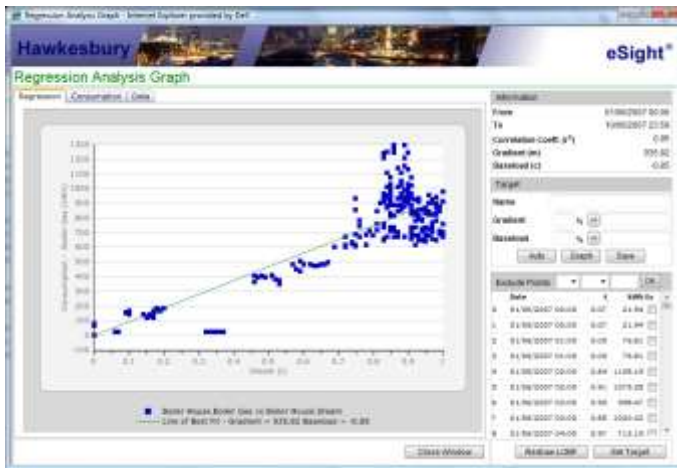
Regression Analysis Graph - Internet Explorer provided by Dell

Hawkesbury

eSight®

Regression Analysis Graph

Regression | Consumption | Data

Information

From 01/06/2007 00:00

To 10/06/2007 23:59

Correlation Coeff. ($r^2$) 0.89

Gradient (m) 935.82

Baseload (c) -0.85

Target

Name

Gradient %

Baseload %

Add | Graph | Save

Exclude Points

| | Date | | kWh | |
|---|---|---|---|---|
| 0 | 01/06/2007 00:00 | 0.07 | 21.94 | |
| 1 | 01/06/2007 00:00 | 0.07 | 21.94 | |
| 2 | 01/06/2007 00:00 | 0.08 | 79.81 | |
| 3 | 01/06/2007 00:00 | 0.08 | 79.81 | |
| 4 | 01/06/2007 00:00 | 0.84 | 1135.13 | |
| 5 | 01/06/2007 00:00 | 0.81 | 1075.08 | |
| 6 | 01/06/2007 00:00 | 0.66 | 598.67 | |
| 7 | 01/06/2007 00:00 | 0.68 | 1020.02 | |
| 8 | 01/06/2007 00:00 | 0.67 | 713.10 | |

Boiler House Boiler Gas vs Boiler House Steam

Line of Best Fit - Gradient = 935.82 Baseload = -0.85

Close Window

Redraw LOBF | Set Target